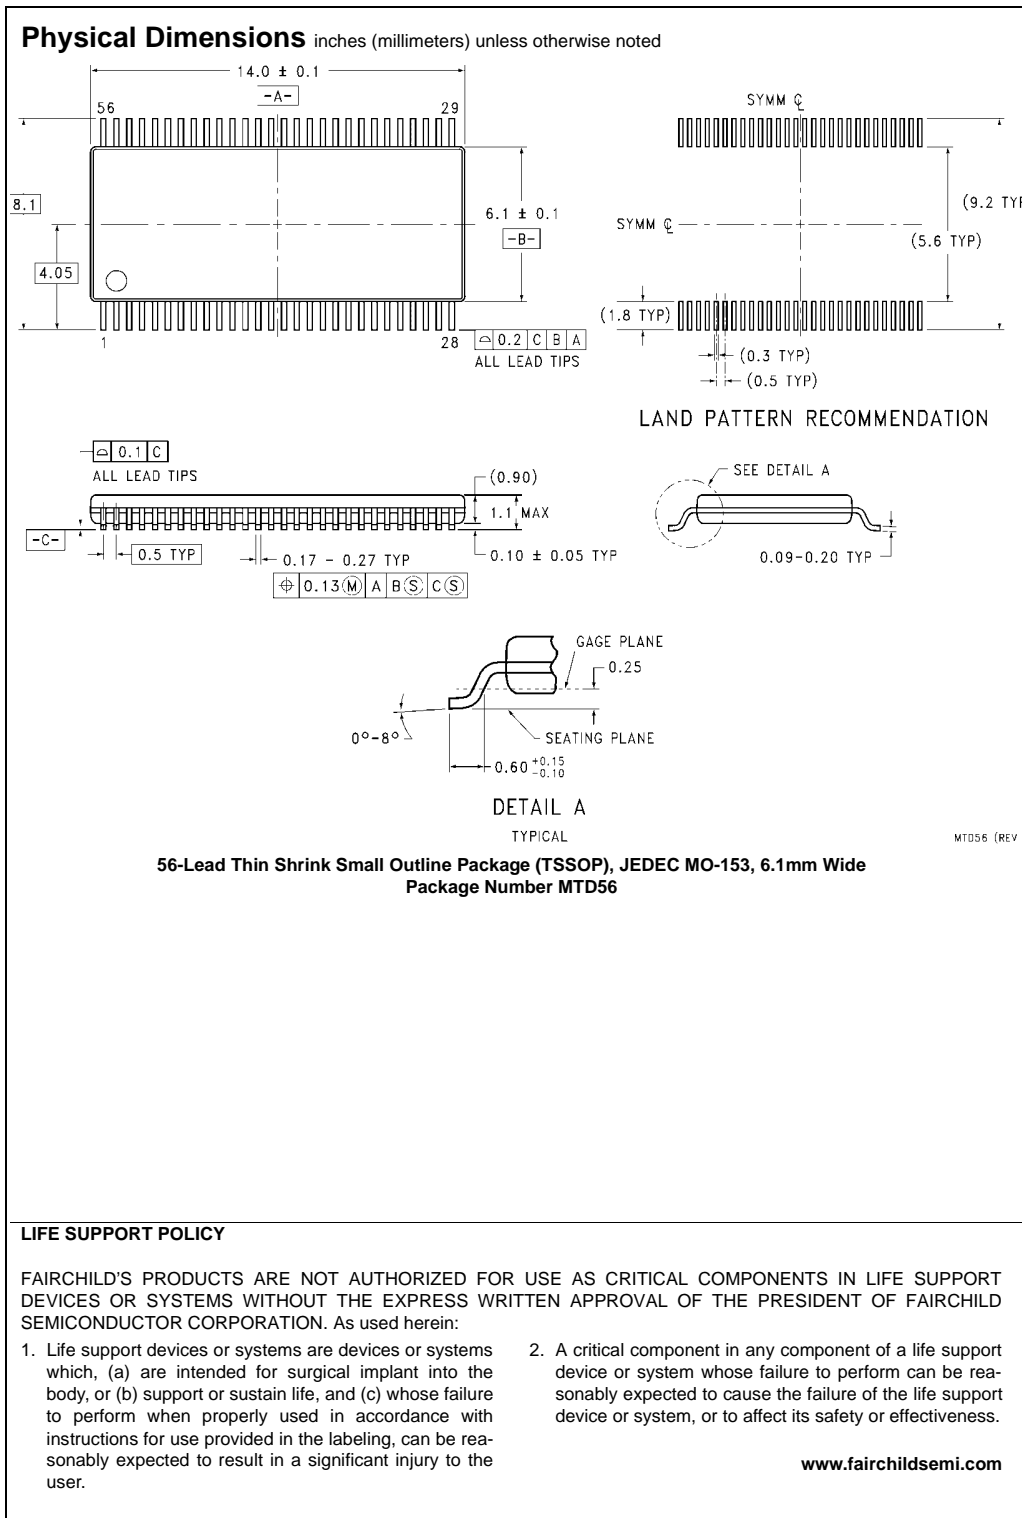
**Physical Dimensions** inches (millimeters) unless otherwise noted

14.0 ± 0.1
-A-
56
29
8.1
4.05
6.1 ± 0.1
-B-
1
28
⌓ 0.2 C B A
ALL LEAD TIPS

SYMM ℄
SYMM ℄
(9.2 TY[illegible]
(5.6 TYP)
(1.8 TYP)
(0.3 TYP)
(0.5 TYP)

LAND PATTERN RECOMMENDATION

⌓ 0.1 C
ALL LEAD TIPS
(0.90)
1.1 MAX
-C-
0.5 TYP
0.17 - 0.27 TYP
0.10 ± 0.05 TYP
⊕ 0.13 Ⓜ A B Ⓢ C Ⓢ

SEE DETAIL A
0.09-0.20 TYP

GAGE PLANE
0.25
$0°-8°$
SEATING PLANE
$0.60^{+0.15}_{-0.10}$

DETAIL A
TYPICAL

MTD56 (REV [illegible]

**56-Lead Thin Shrink Small Outline Package (TSSOP), JEDEC MO-153, 6.1mm Wide Package Number MTD56**

**LIFE SUPPORT POLICY**

FAIRCHILD'S PRODUCTS ARE NOT AUTHORIZED FOR USE AS CRITICAL COMPONENTS IN LIFE SUPPORT DEVICES OR SYSTEMS WITHOUT THE EXPRESS WRITTEN APPROVAL OF THE PRESIDENT OF FAIRCHILD SEMICONDUCTOR CORPORATION. As used herein:

1. Life support devices or systems are devices or systems which, (a) are intended for surgical implant into the body, or (b) support or sustain life, and (c) whose failure to perform when properly used in accordance with instructions for use provided in the labeling, can be reasonably expected to result in a significant injury to the user.

2. A critical component in any component of a life support device or system whose failure to perform can be reasonably expected to cause the failure of the life support device or system, or to affect its safety or effectiveness.

**www.fairchildsemi.com**